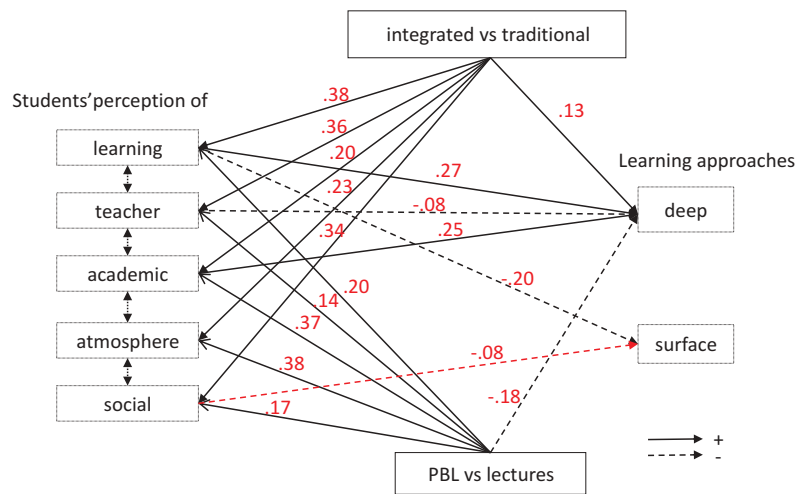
integrated vs traditional

Students'perception of

learning

teacher

academic

atmosphere

social

Learning approaches

deep

surface

PBL vs lectures

.38
.36
.20
.23
.34
.13
.27
-.08
.25
.20
.14
.37
.20
.38
.17
-.08
-.18

+
-